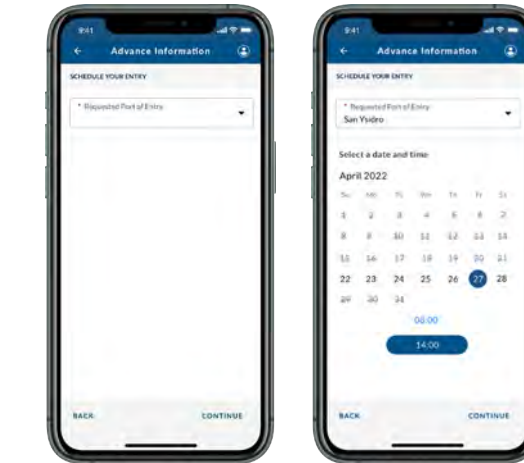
9:41

Advance Information

SCHEDULE YOUR ENTRY

* Requested Port of Entry

BACK

CONTINUE

9:41

Advance Information

SCHEDULE YOUR ENTRY

* Requested Port of Entry
San Ysidro

Select a date and time

April 2022

| Su | Mo | Tu | We | Th | Fr | Sa |
|---|---|---|---|---|---|---|
| 1 | 2 | 3 | 4 | 5 | 6 | 7 |
| 8 | 9 | 10 | 11 | 12 | 13 | 14 |
| 15 | 16 | 17 | 18 | 19 | 20 | 21 |
| 22 | 23 | 24 | 25 | 26 | 27 | 28 |
| 29 | 30 | 31 | | | | |

08:00

14:00

BACK

CONTINUE